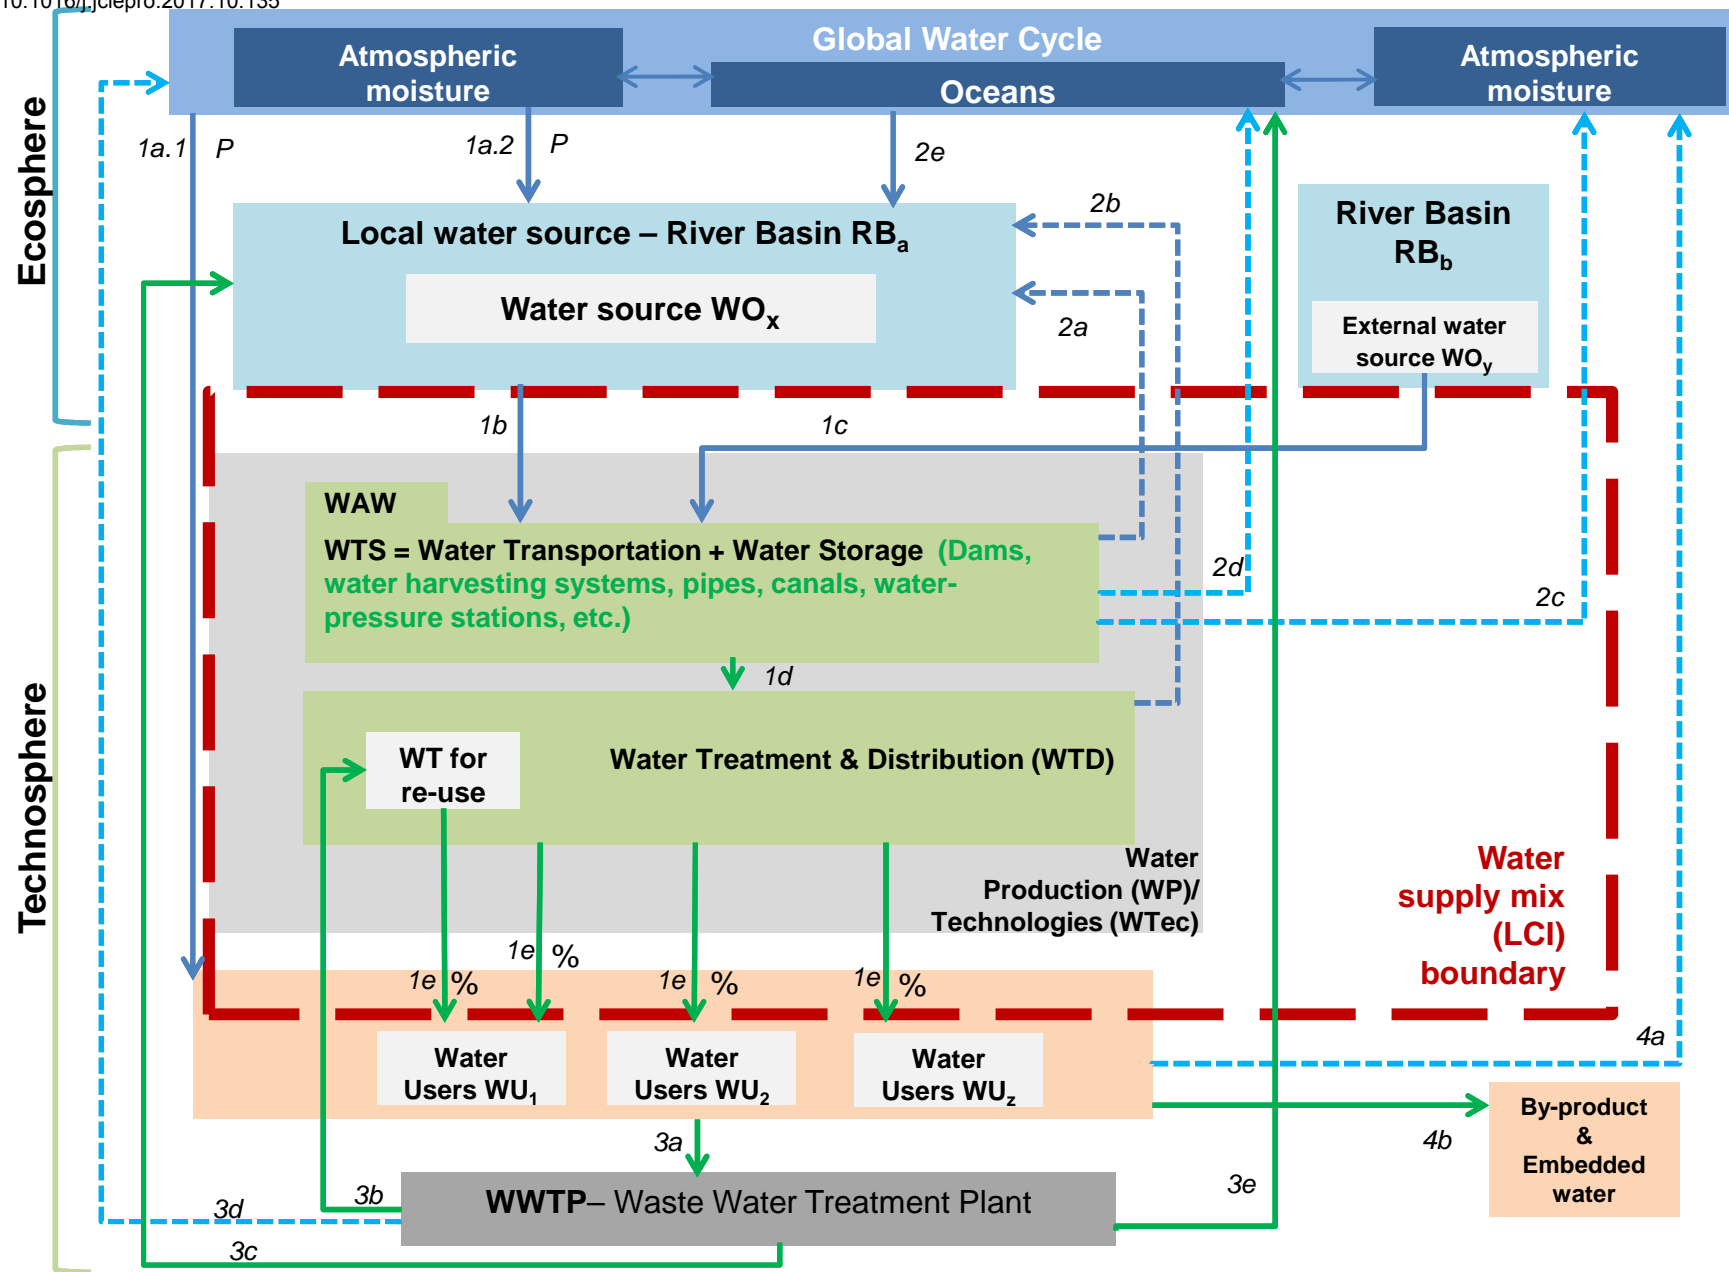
10.1016/j.jclepro.2017.10.135

Ecosphere

Global Water Cycle

Atmospheric moisture

Oceans

Atmospheric moisture

1a.1 P

1a.2 P

2e

2b

Local water source – River Basin RB$_a$

Water source WO$_x$

2a

River Basin RB$_b$

External water source WO$_y$

1b

1c

Technosphere

WAW

WTS = Water Transportation + Water Storage (Dams, water harvesting systems, pipes, canals, water-pressure stations, etc.)

2d

2c

1d

WT for re-use

Water Treatment & Distribution (WTD)

Water Production (WP)/ Technologies (WTec)

Water supply mix (LCI) boundary

1e %

1e %

1e %

1e %

Water Users WU$_1$

Water Users WU$_2$

Water Users WU$_z$

4a

4b

By-product & Embedded water

3a

3b

3d

3e

WWTP– Waste Water Treatment Plant

3c